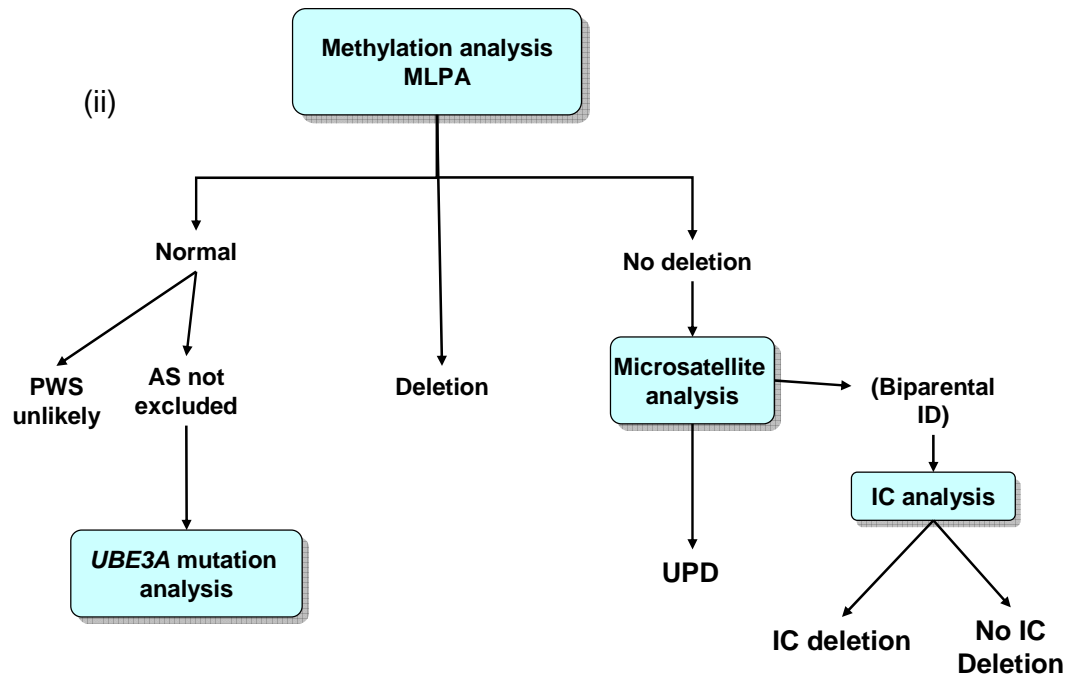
(ii)

Methylation analysis MLPA

Normal

Deletion

No deletion

PWS unlikely

AS not excluded

UBE3A mutation analysis

Microsatellite analysis

(Biparental ID)

IC analysis

UPD

IC deletion

No IC Deletion